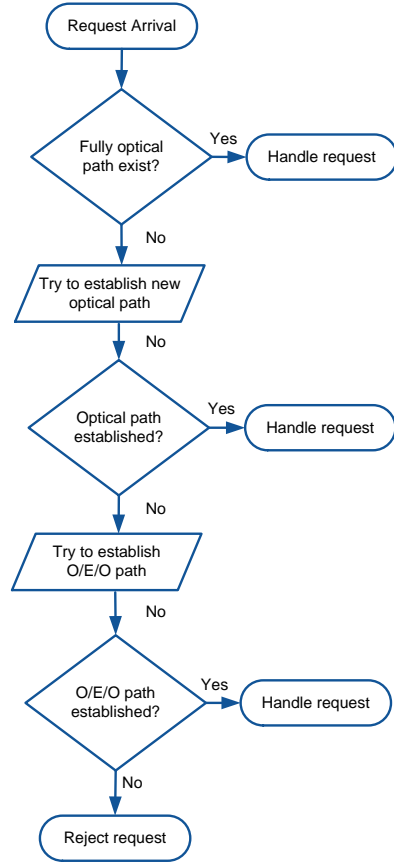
Request Arrival

Fully optical path exist?

Yes

Handle request

No

Try to establish new optical path

No

Optical path established?

Yes

Handle request

No

Try to establish O/E/O path

No

O/E/O path established?

Yes

Handle request

No

Reject request